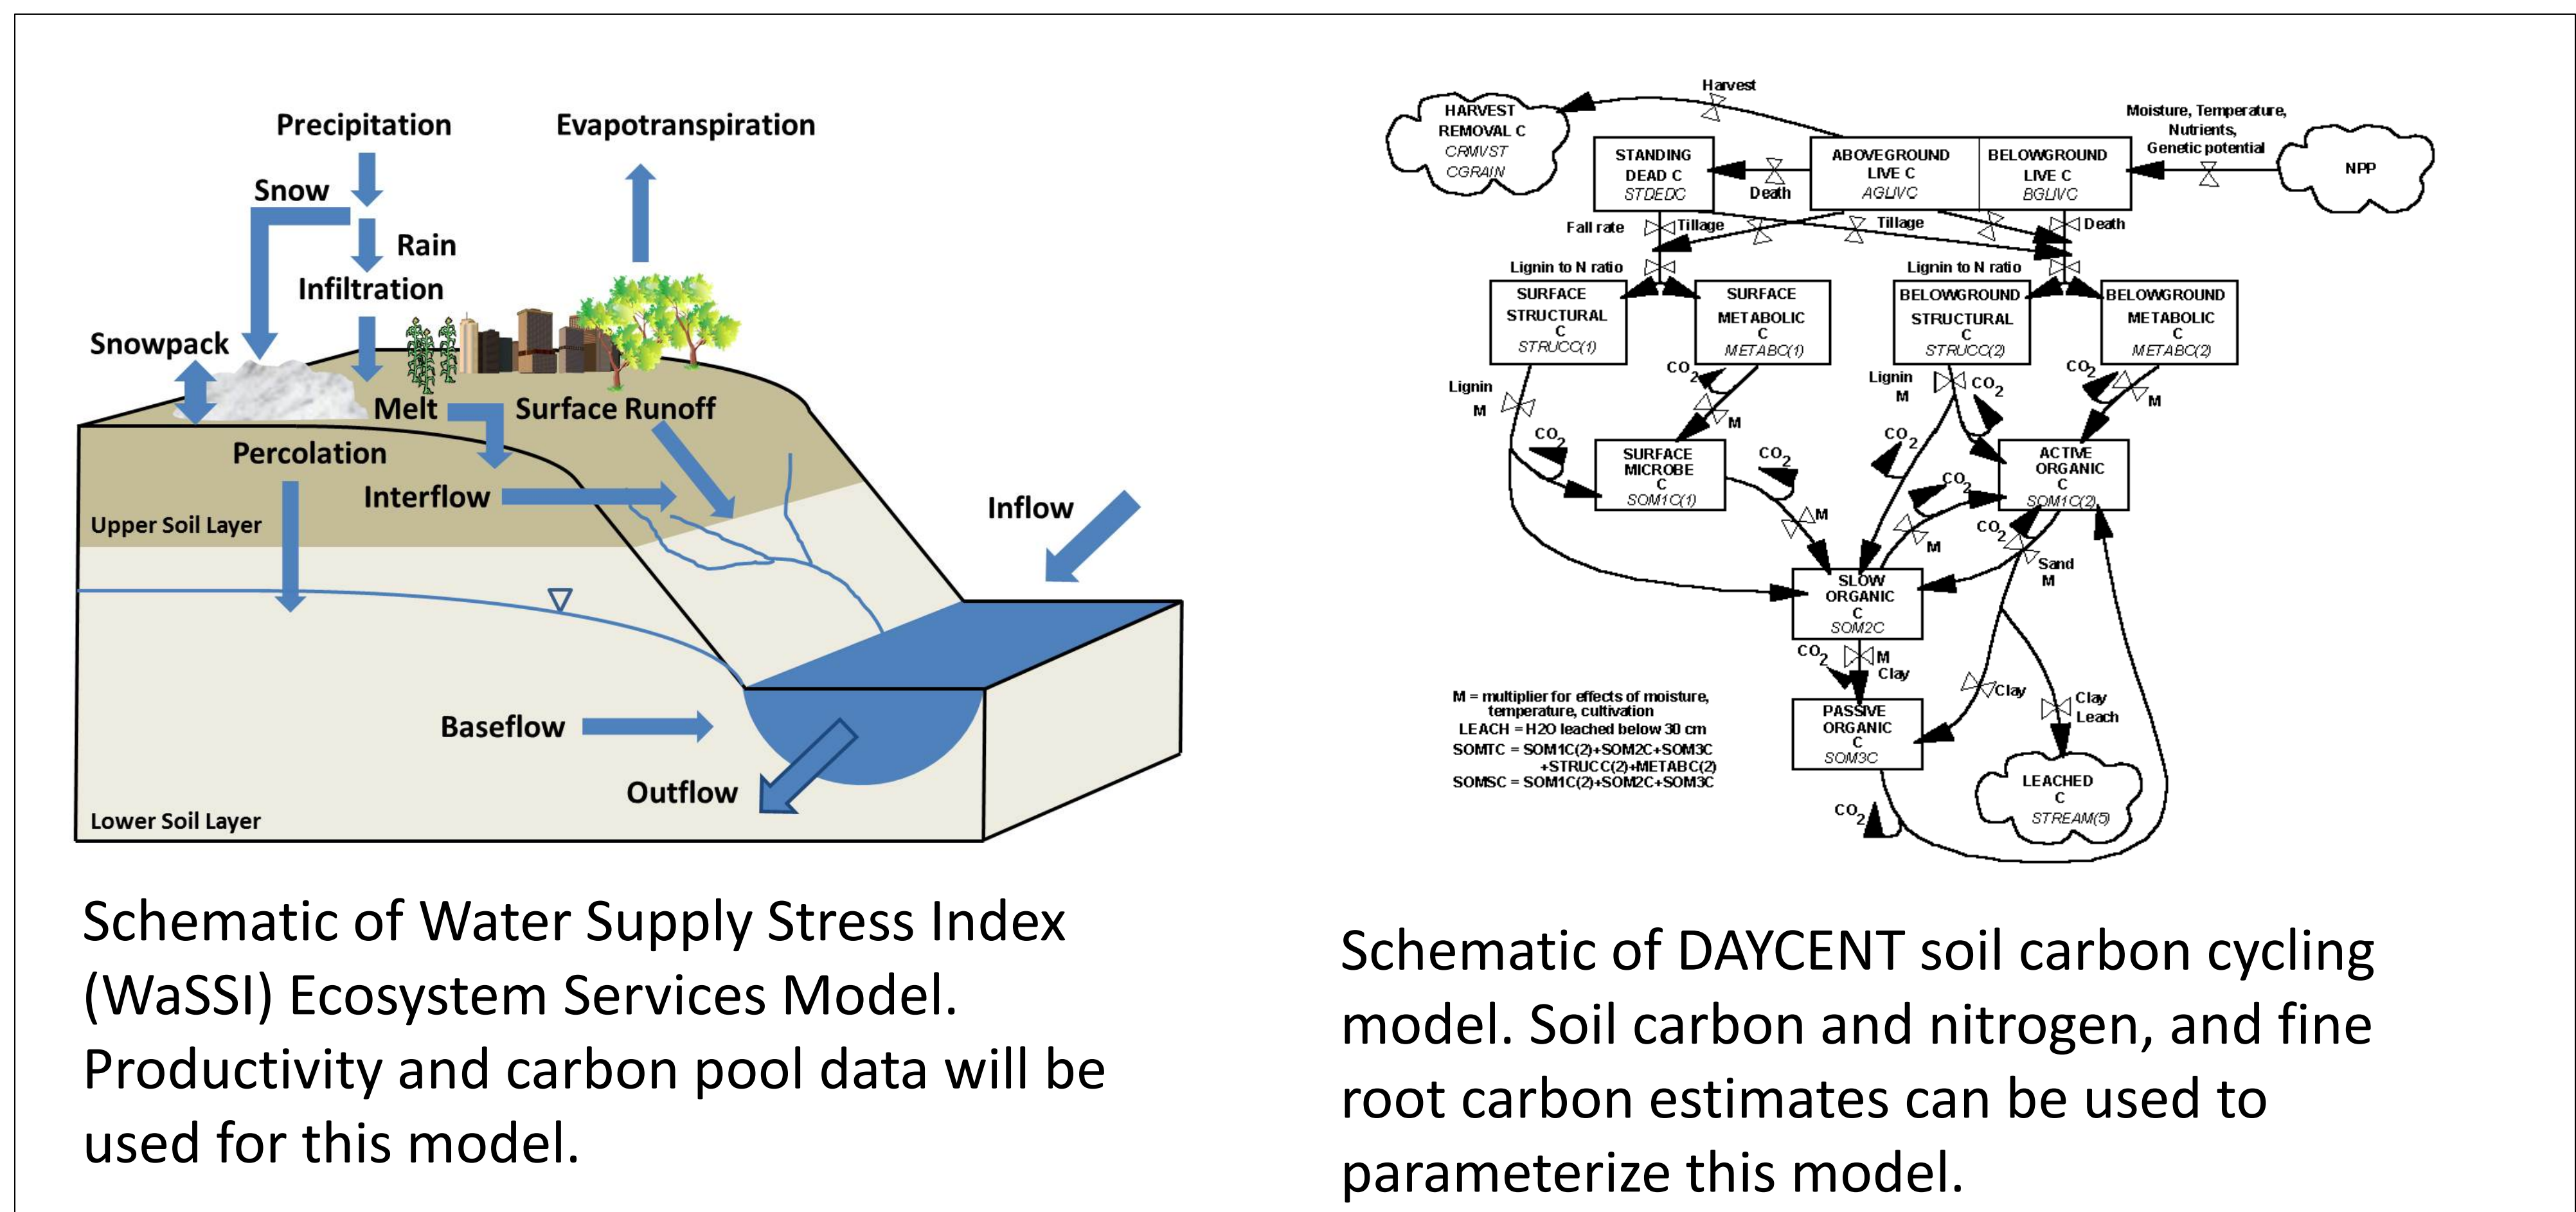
Precipitation

Evapotranspiration

Snow

Rain

Infiltration

Snowpack

Melt

Surface Runoff

Percolation

Interflow

Inflow

Upper Soil Layer

Baseflow

Outflow

Lower Soil Layer

Schematic of Water Supply Stress Index (WaSSI) Ecosystem Services Model. Productivity and carbon pool data will be used for this model.

Harvest

HARVEST REMOVAL C CRMVST CGRAIN

STANDING DEAD C STDEDC

Death

ABOVEGROUND LIVE C AGLIVC

BELOWGROUND LIVE C BGLIVC

Moisture, Temperature, Nutrients, Genetic potential

NPP

Fall rate

Tillage

Tillage

Death

Lignin to N ratio

Lignin to N ratio

SURFACE STRUCTURAL C STRUCC(1)

SURFACE METABOLIC C METABC(1)

BELOWGROUND STRUCTURAL C STRUCC(2)

BELOWGROUND METABOLIC C METABC(2)

$CO_2$

Lignin M

$CO_2$

M

Lignin M

$CO_2$

$CO_2$

M

$CO_2$

SURFACE MICROBE C SOM1C(1)

$CO_2$

$CO_2$

ACTIVE ORGANIC C SOM1C(2)

$CO_2$

M

M

$CO_2$

Sand M

SLOW ORGANIC C SOM2C

$CO_2$

M Clay

Clay

Clay Leach

M = multiplier for effects of moisture, temperature, cultivation
LEACH = H2O leached below 30 cm
SOMTC = SOM1C(2)+SOM2C+SOM3C +STRUCC(2)+METABC(2)
SOMSC = SOM1C(2)+SOM2C+SOM3C

PASSIVE ORGANIC C SOM3C

LEACHED C STREAM(5)

$CO_2$

Schematic of DAYCENT soil carbon cycling model. Soil carbon and nitrogen, and fine root carbon estimates can be used to parameterize this model.